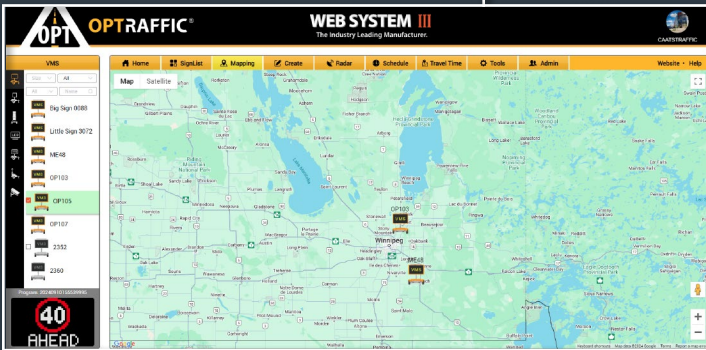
OPT OPTRAFFIC®

WEB SYSTEM III
The Industry Leading Manufacturer.

CAATSTRAFFIC

VMS

Home SignList Mapping Create Radar Schedule Travel Time Tools Admin Website · Help

Map Satellite

Big Sign 0088
Little Sign 3072
ME48
OP103
OP105
OP107
2352
2360

Winnipeg

40
AHEAD

Google